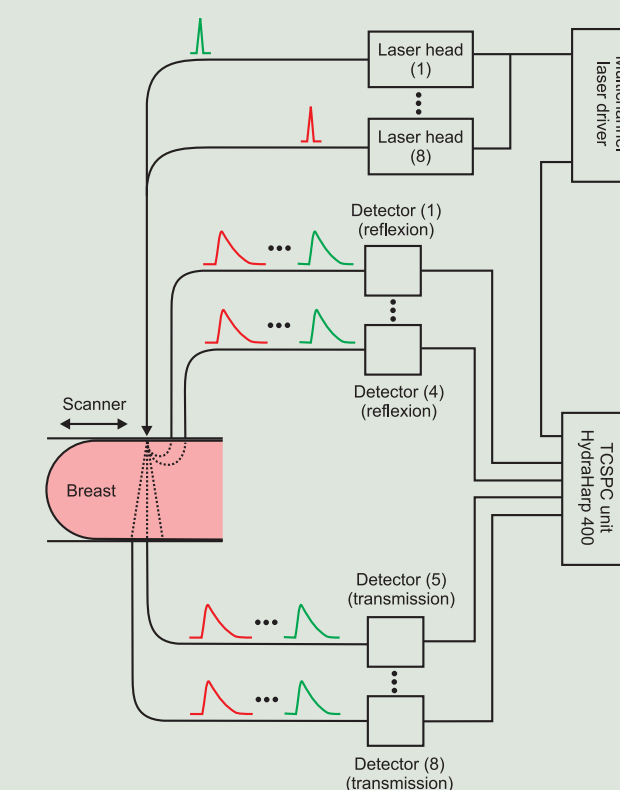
Laser head (1)

Laser head (8)

Multichannel laser driver

Detector (1) (reflexion)

Detector (4) (reflexion)

Scanner

Breast

TCSPC unit HydraHarp 400

Detector (5) (transmission)

Detector (8) (transmission)